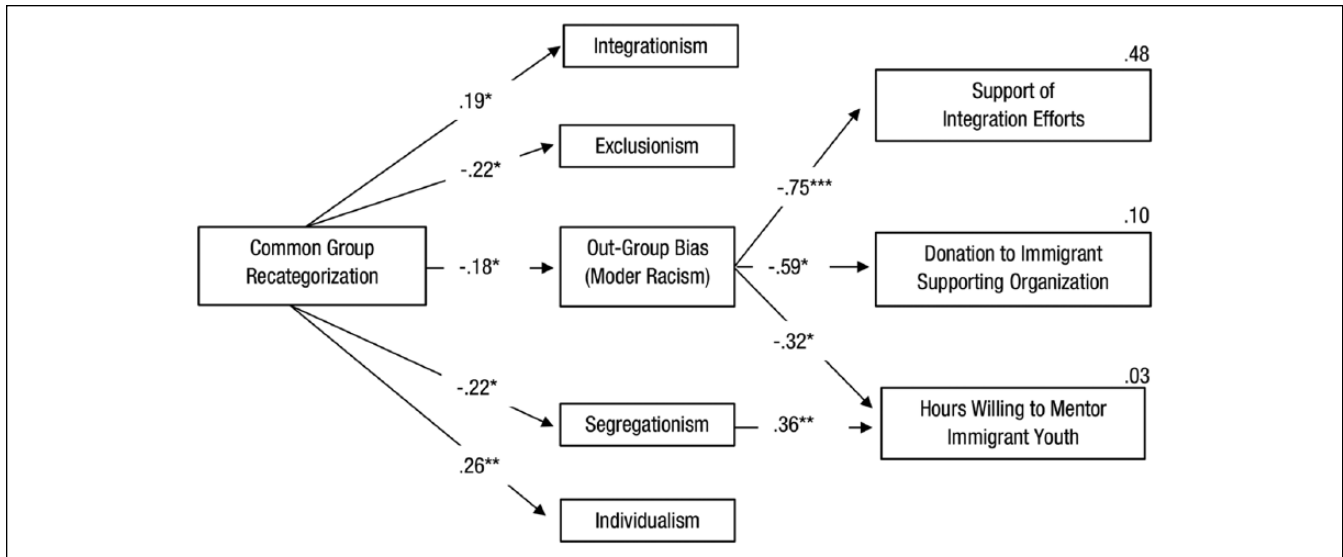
Integrationism

.19*

Exclusionism

-.22*

Common Group Recategorization

-.18*

Out-Group Bias (Moder Racism)

-.22*

Segregationism

.26**

Individualism

.48

Support of Integration Efforts

-.75***

.10

-.59*

Donation to Immigrant Supporting Organization

-.32*

.03

.36**

Hours Willing to Mentor Immigrant Youth